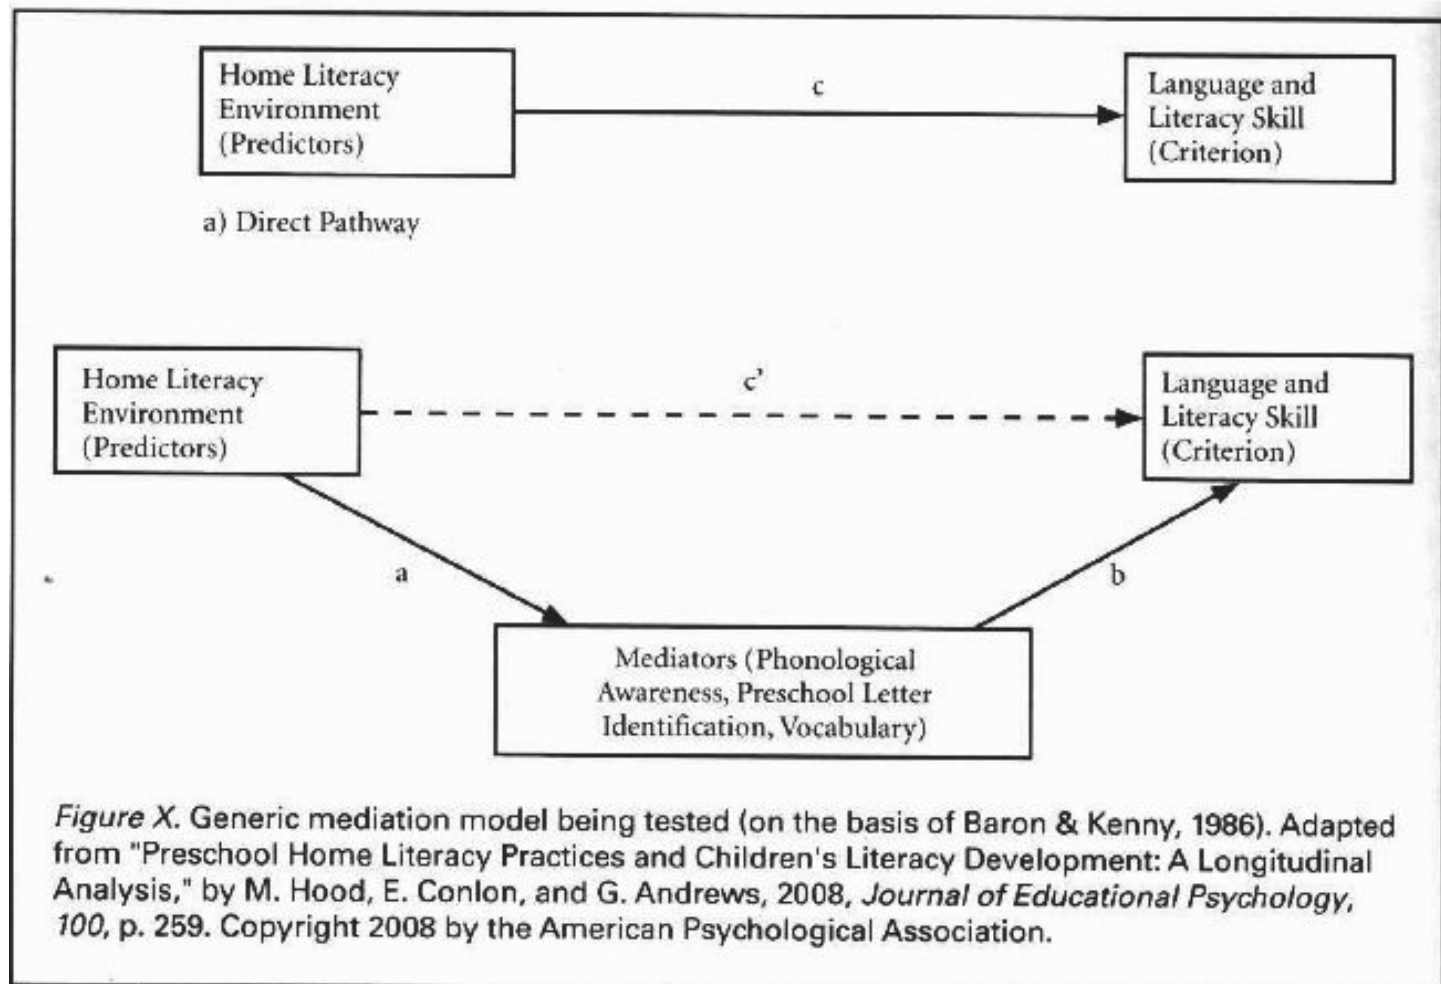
Home Literacy Environment (Predictors)

c

Language and Literacy Skill (Criterion)

a) Direct Pathway

Home Literacy Environment (Predictors)

c'

Language and Literacy Skill (Criterion)

a

b

Mediators (Phonological Awareness, Preschool Letter Identification, Vocabulary)

*Figure X.* Generic mediation model being tested (on the basis of Baron & Kenny, 1986). Adapted from "Preschool Home Literacy Practices and Children's Literacy Development: A Longitudinal Analysis," by M. Hood, E. Conlon, and G. Andrews, 2008, *Journal of Educational Psychology, 100*, p. 259. Copyright 2008 by the American Psychological Association.